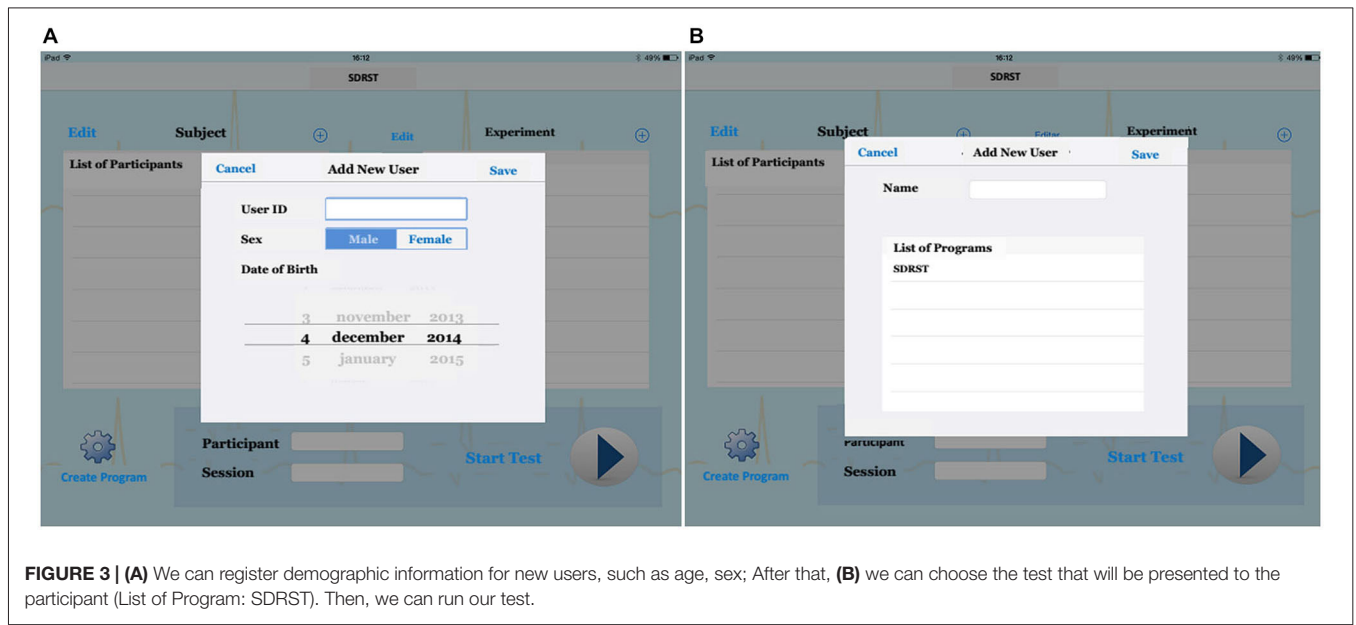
A

iPad 16:12 49%

SDRST

Edit Subject Edit Experiment

List of Participants

Cancel Add New User Save

User ID

Sex Male Female

Date of Birth

3 november 2013
4 december 2014
5 january 2015

Participant

Session

Create Program

Start Test

B

iPad 16:12 49%

SDRST

Edit Subject Editar Experiment

List of Participants

Cancel Add New User Save

Name

List of Programs

SDRST

Participant

Session

Create Program

Start Test

FIGURE 3 | (A) We can register demographic information for new users, such as age, sex; After that, (B) we can choose the test that will be presented to the participant (List of Program: SDRST). Then, we can run our test.